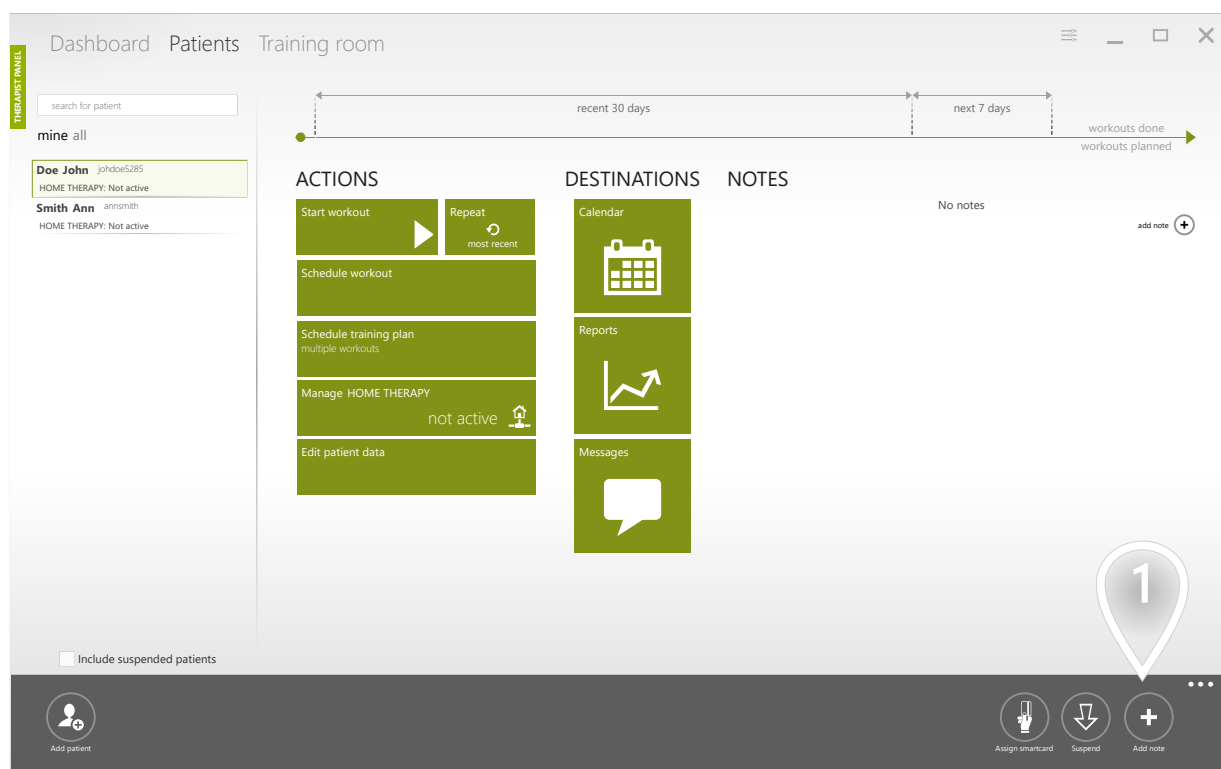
THERAPIST PANEL

Dashboard Patients Training room

search for patient

mine all

Doe John johdoe5285
HOME THERAPY: Not active

Smith Ann annsmith
HOME THERAPY: Not active

recent 30 days

next 7 days

workouts done
workouts planned

ACTIONS

Start workout

Repeat
most recent

Schedule workout

Schedule training plan
multiple workouts

Manage HOME THERAPY
not active

Edit patient data

DESTINATIONS

Calendar

Reports

Messages

NOTES

No notes

add note

1

Include suspended patients

Add patient

Assign smartcard

Suspend

Add note